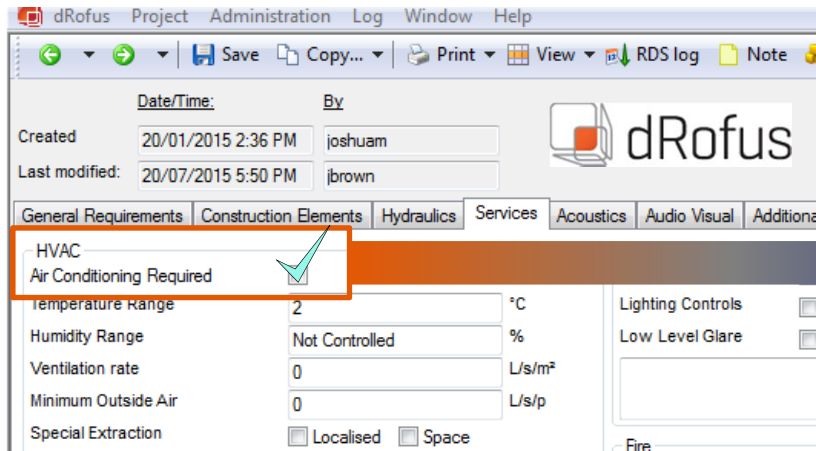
dRofus Project Administration Log Window Help

Save Copy... Print View RDS log Note

Date/Time: By

Created 20/01/2015 2:36 PM joshuam

Last modified: 20/07/2015 5:50 PM jbrown

dRofus

General Requirements | Construction Elements | Hydraulics | Services | Acoustics | Audio Visual | Additiona

HVAC

Air Conditioning Required

Temperature Range 2 °C

Humidity Range Not Controlled %

Ventilation rate 0 L/s/m²

Minimum Outside Air 0 L/s/p

Special Extraction Localised Space

Lighting Controls

Low Level Glare

Fire